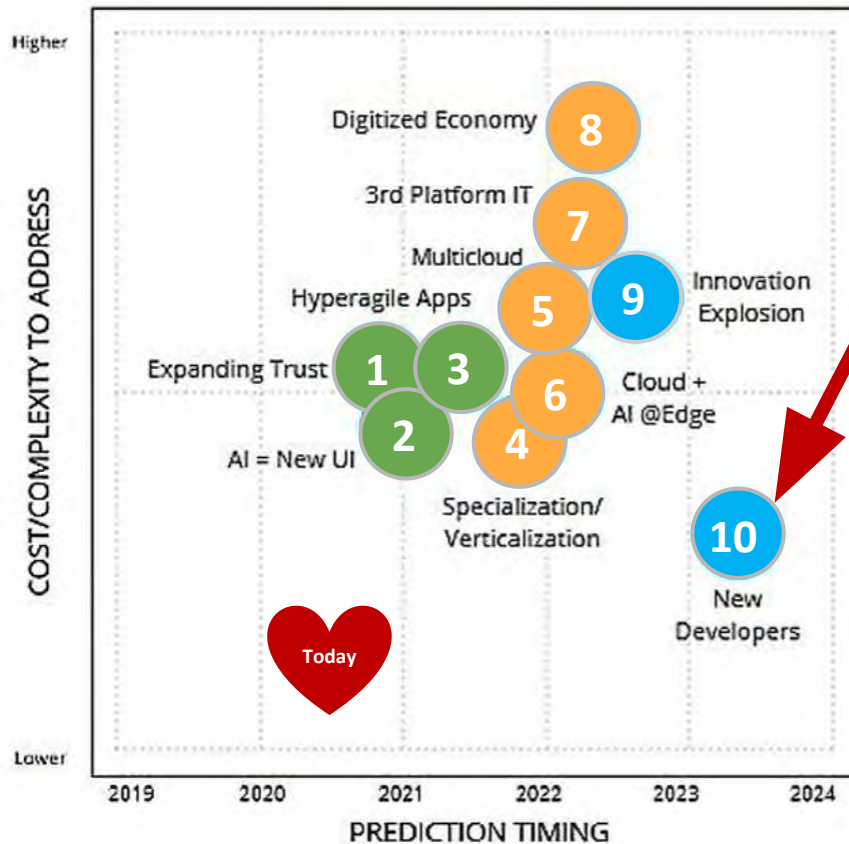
Higher

COST/COMPLEXITY TO ADDRESS

Digitized Economy 8

3rd Platform IT 7

Multicloud

Hyperagile Apps 5

9 Innovation Explosion

Expanding Trust 1 3

6 Cloud + AI @Edge

AI = New UI 2

4

Specialization/ Verticalization

10

New Developers

Today

Lower

2019 2020 2021 2022 2023 2024

PREDICTION TIMING